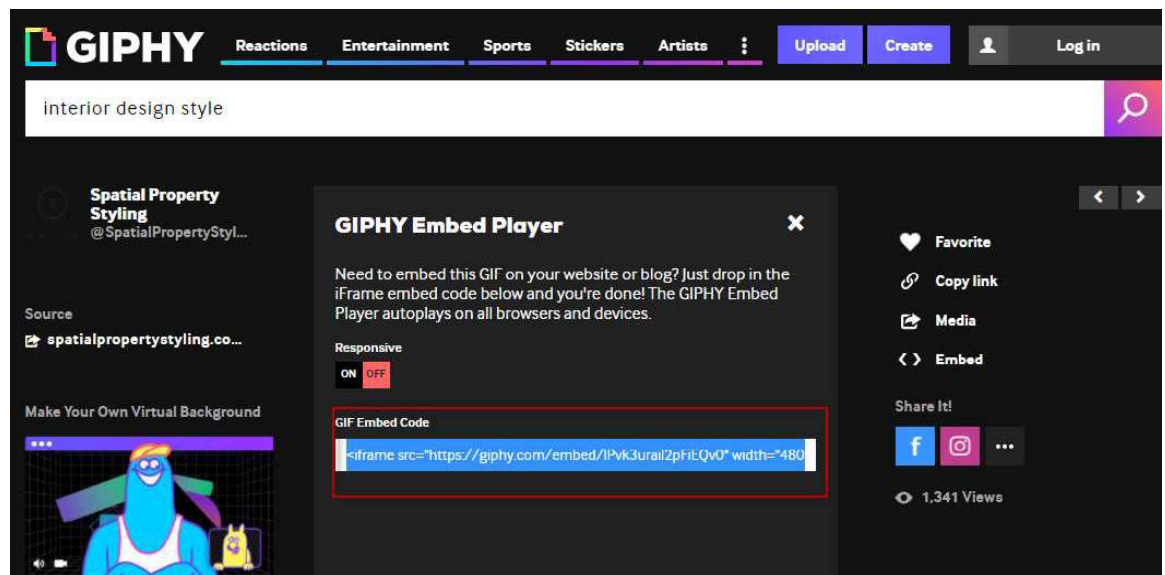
GIPHY Reactions Entertainment Sports Stickers Artists Upload Create Log in

interior design style

Spatial Property Styling
@SpatialPropertyStyl...

Source
spatialpropertystyling.co...

Make Your Own Virtual Background

GIPHY Embed Player

Need to embed this GIF on your website or blog? Just drop in the iFrame embed code below and you're done! The GIPHY Embed Player autoplays on all browsers and devices.

Responsive
ON OFF

GIF Embed Code
<iframe src="https://giphy.com/embed/l Pvk3urail2pFiLQv0" width="480

Favorite
Copy link
Media
Embed

Share It!

1,341 Views